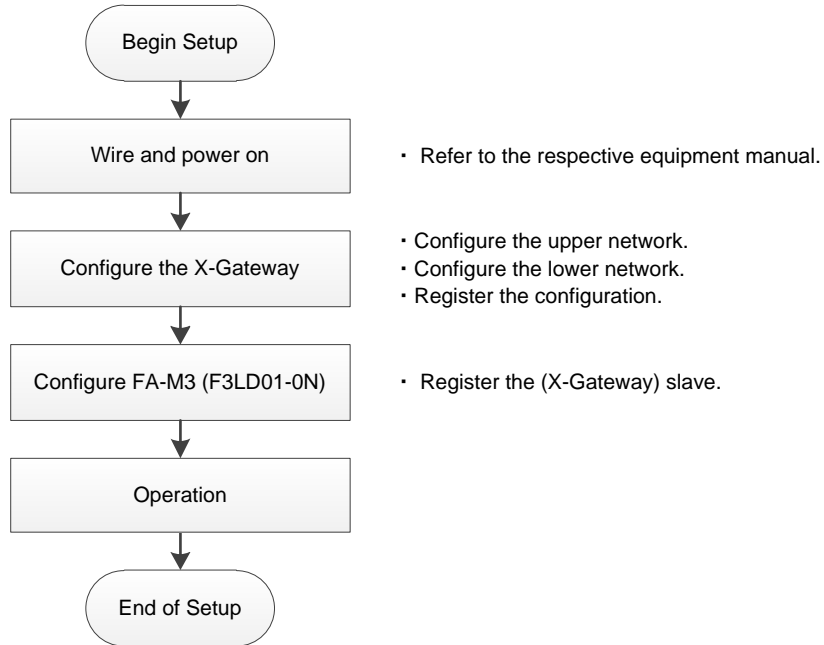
Begin Setup

Wire and power on

・ Refer to the respective equipment manual.

Configure the X-Gateway

・Configure the upper network.
・Configure the lower network.
・Register the configuration.

Configure FA-M3 (F3LD01-0N)

・ Register the (X-Gateway) slave.

Operation

End of Setup